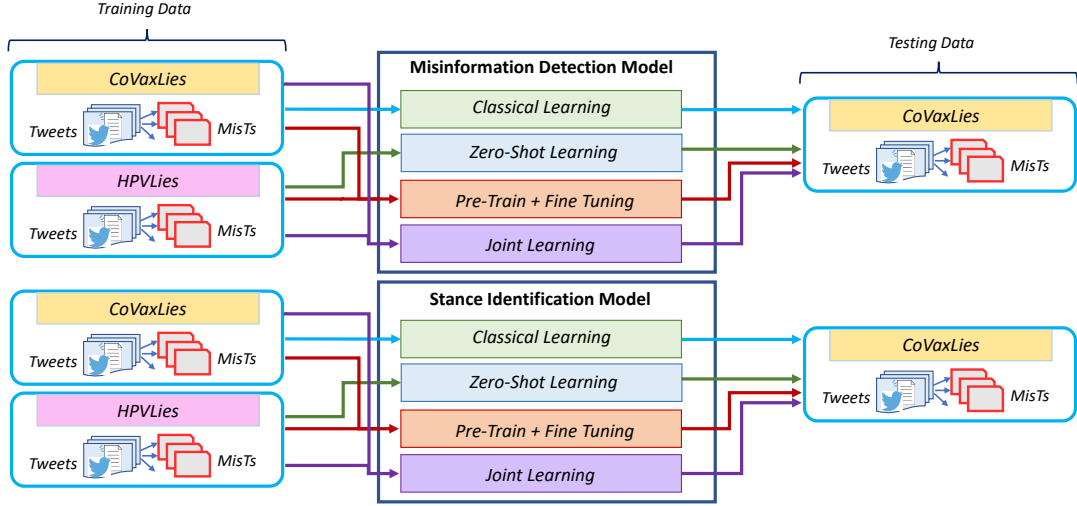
Training Data

CoVaxLies
Tweets
MisTs

HPVLies
Tweets
MisTs

Misinformation Detection Model
Classical Learning
Zero-Shot Learning
Pre-Train + Fine Tuning
Joint Learning

Testing Data

CoVaxLies
Tweets
MisTs

CoVaxLies
Tweets
MisTs

HPVLies
Tweets
MisTs

Stance Identification Model
Classical Learning
Zero-Shot Learning
Pre-Train + Fine Tuning
Joint Learning

CoVaxLies
Tweets
MisTs